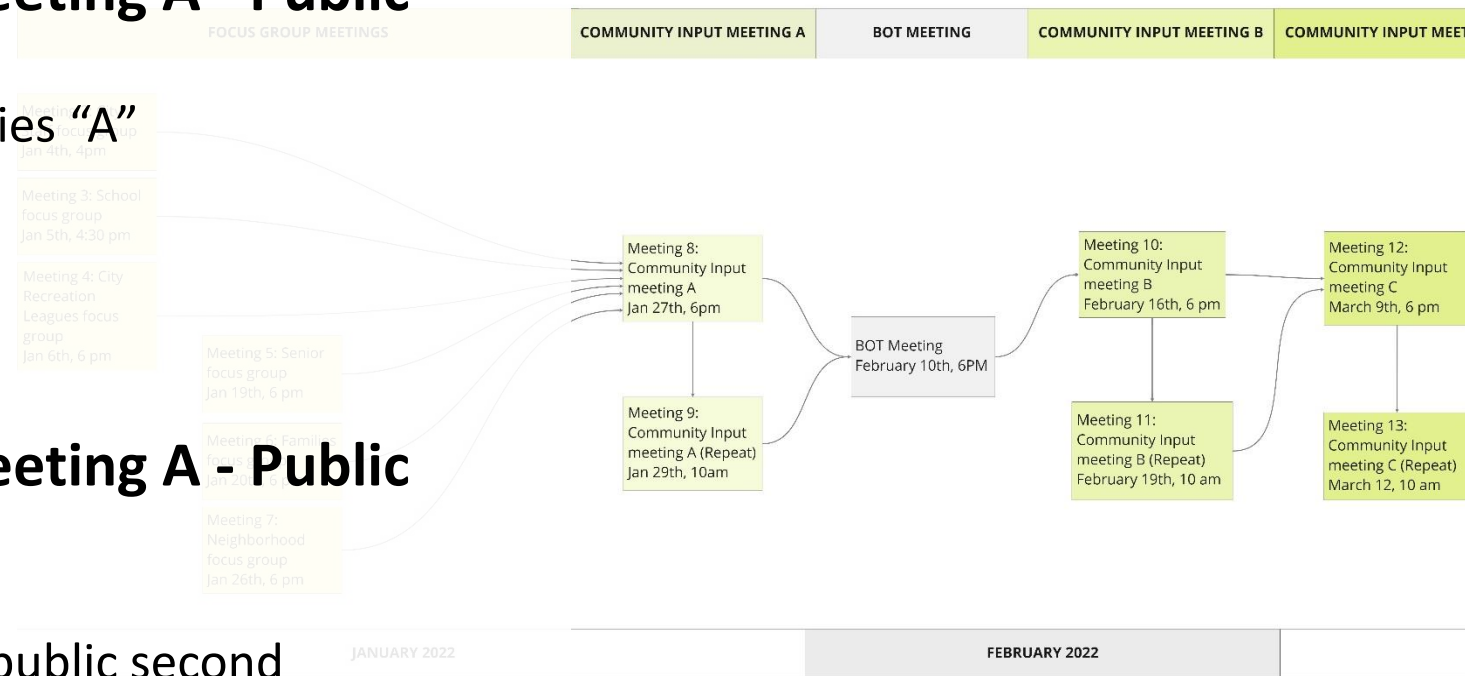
eeting A - Public

FOCUS GROUP MEETINGS

COMMUNITY INPUT MEETING A

BOT MEETING

COMMUNITY INPUT MEETING B

COMMUNITY INPUT MEET

ies "A"

Meeting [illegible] focus group Jan 4th, 4pm

Meeting 3: School focus group Jan 5th, 4:30 pm

Meeting 4: City Recreation Leagues focus group Jan 6th, 6 pm

Meeting 5: Senior focus group Jan 19th, 6 pm

Meeting 6: Family focus group Jan 20th, 6 pm

Meeting 7: Neighborhood focus group Jan 26th, 6 pm

Meeting 8: Community Input meeting A Jan 27th, 6pm

Meeting 9: Community Input meeting A (Repeat) Jan 29th, 10am

BOT Meeting February 10th, 6PM

Meeting 10: Community Input meeting B February 16th, 6 pm

Meeting 11: Community Input meeting B (Repeat) February 19th, 10 am

Meeting 12: Community Input meeting C March 9th, 6 pm

Meeting 13: Community Input meeting C (Repeat) March 12, 10 am

eeting A - Public

public second

JANUARY 2022

FEBRUARY 2022